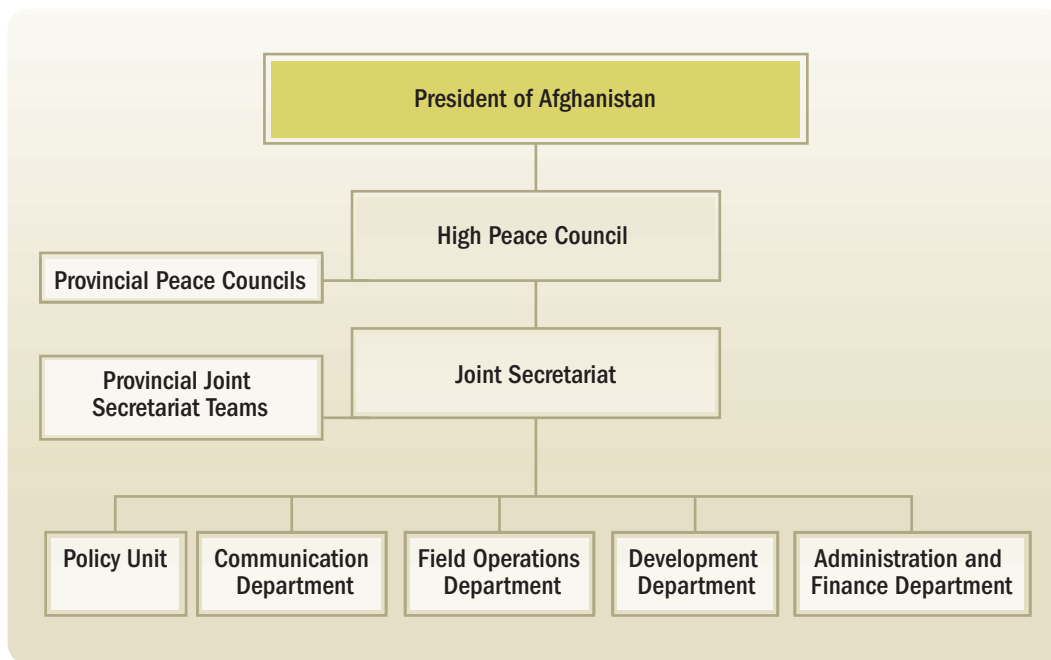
President of Afghanistan

High Peace Council

Provincial Peace Councils

Joint Secretariat

Provincial Joint Secretariat Teams

Policy Unit

Communication Department

Field Operations Department

Development Department

Administration and Finance Department